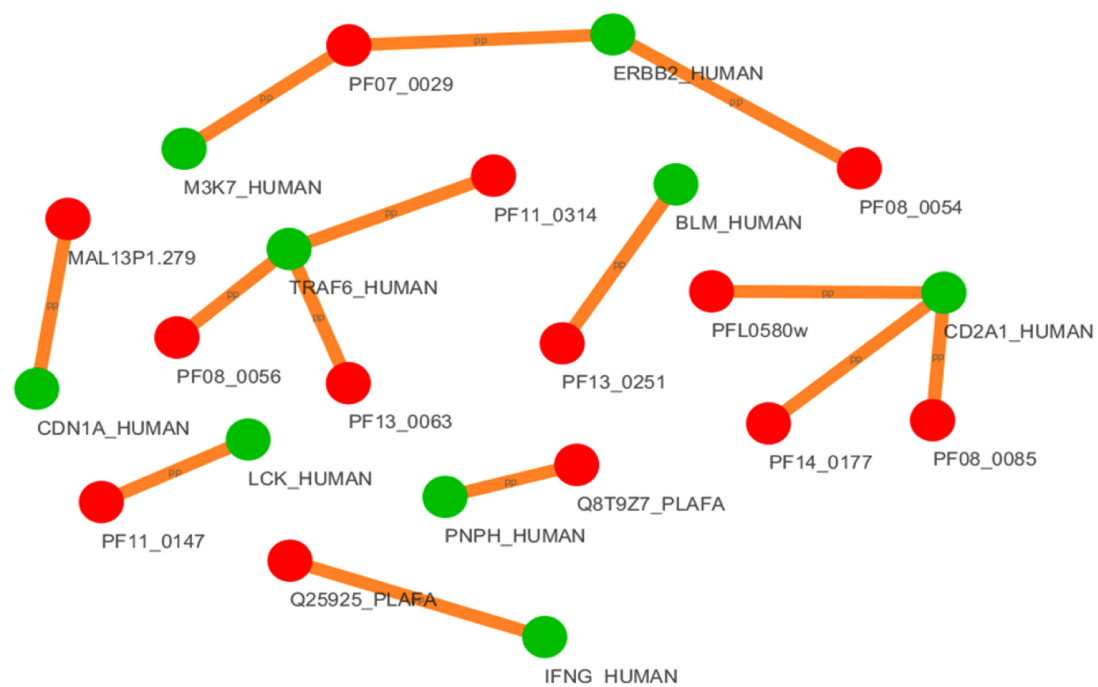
pp
PF07_0029
ERBB2_HUMAN
pp
pp
M3K7_HUMAN
PF08_0054
PF11_0314
pp
BLM_HUMAN
MAL13P1.279
TRAF6_HUMAN
pp
pp
pp
pp
pp
PFL0580w
CD2A1_HUMAN
pp
pp
PF08_0056
PF13_0251
PF13_0063
CDN1A_HUMAN
PF14_0177
PF08_0085
pp
LCK_HUMAN
pp
Q8T9Z7_PLAFA
PF11_0147
PNPH_HUMAN
Q25925_PLAFA
IFNG_HUMAN